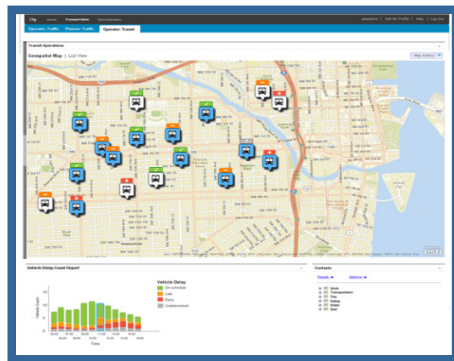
City Home Transportation Administration

Operator: Traffic Planner: Traffic Operator: Transit

Transit Operations

Geospatial Map | List View

Map Actions

Vehicle Delay Count Report

Vehicle Delay
On schedule
Late
Early
Undetermined

Vehicle Count

Time

Contacts

Results Options

Work
Transportation
Fire
Police
Water
Gas